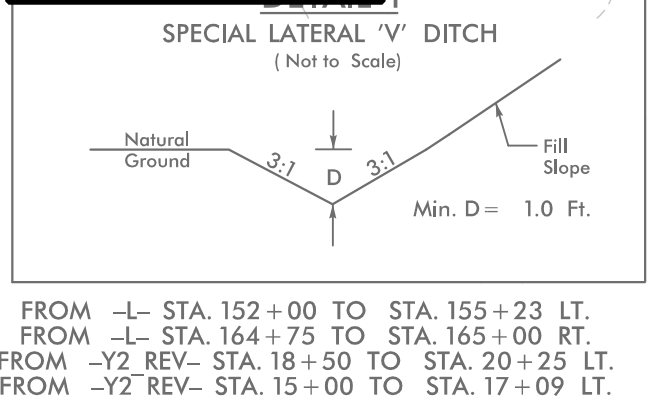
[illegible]

SPECIAL LATERAL 'V' DITCH

( Not to Scale)

Natural Ground

3:1

D

3:1

Fill Slope

Min. D = 1.0 Ft.

FROM –L– STA. 152 + 00 TO STA. 155 + 23 LT.
FROM –L– STA. 164 + 75 TO STA. 165 + 00 RT.
FROM –Y2_REV– STA. 18 + 50 TO STA. 20 + 25 LT.
FROM –Y2_REV– STA. 15 + 00 TO STA. 17 + 09 LT.